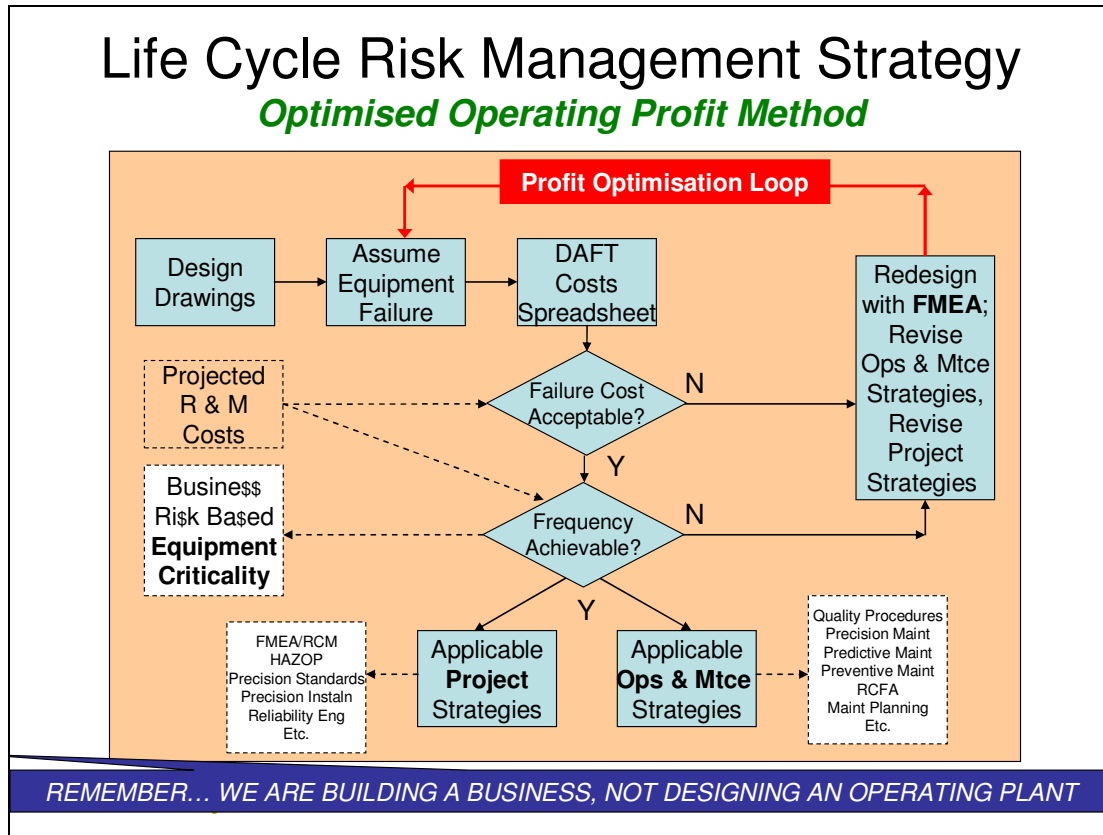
Life Cycle Risk Management Strategy
Optimised Operating Profit Method

Profit Optimisation Loop

Design Drawings

Assume Equipment Failure

DAFT Costs Spreadsheet

Redesign with FMEA; Revise Ops & Mtce Strategies, Revise Project Strategies

Projected R & M Costs

Failure Cost Acceptable?

N

Y

Busine$$ Ri$k Ba$ed Equipment Criticality

Frequency Achievable?

N

Y

FMEA/RCM
HAZOP
Precision Standards
Precision Instaln
Reliability Eng
Etc.

Applicable Project Strategies

Applicable Ops & Mtce Strategies

Quality Procedures
Precision Maint
Predictive Maint
Preventive Maint
RCFA
Maint Planning
Etc.

REMEMBER… WE ARE BUILDING A BUSINESS, NOT DESIGNING AN OPERATING PLANT